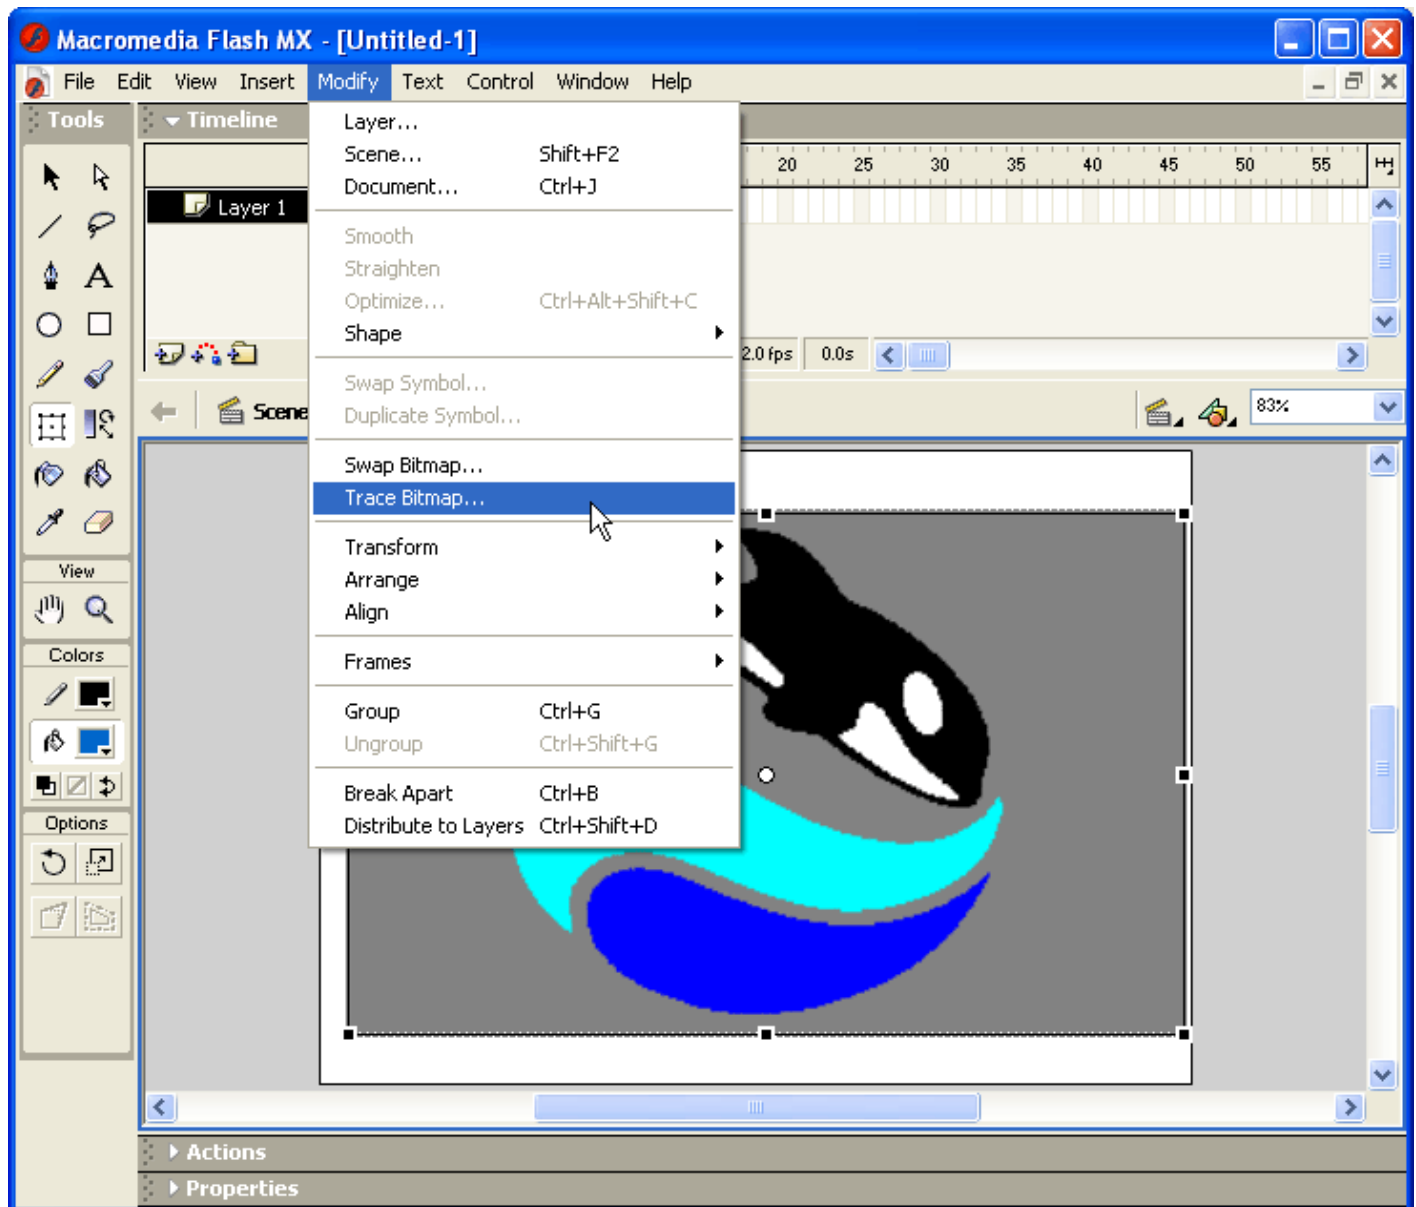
Macromedia Flash MX - [Untitled-1]

File Edit View Insert Modify Text Control Window Help

Tools

Timeline

Layer 1

20 25 30 35 40 45 50 55

2.0 fps 0.0s

Scene

83%

View

Colors

Options

Layer...
Scene... Shift+F2
Document... Ctrl+J

Smooth
Straighten
Optimize... Ctrl+Alt+Shift+C
Shape

Swap Symbol...
Duplicate Symbol...

Swap Bitmap...
Trace Bitmap...

Transform
Arrange
Align

Frames

Group Ctrl+G
Ungroup Ctrl+Shift+G

Break Apart Ctrl+B
Distribute to Layers Ctrl+Shift+D

Actions

Properties